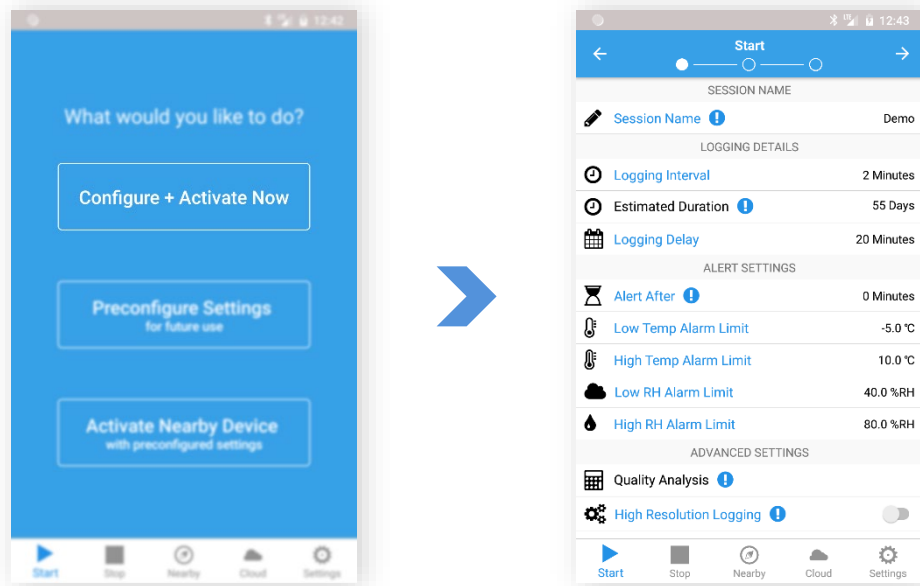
12:42

What would you like to do?

Configure + Activate Now

Preconfigure Settings
for future use

Activate Nearby Device
with preconfigured settings

Start Stop Nearby Cloud Settings

12:43

Start

SESSION NAME

Session Name Demo

LOGGING DETAILS

Logging Interval 2 Minutes

Estimated Duration 55 Days

Logging Delay 20 Minutes

ALERT SETTINGS

Alert After 0 Minutes

Low Temp Alarm Limit -5.0 °C

High Temp Alarm Limit 10.0 °C

Low RH Alarm Limit 40.0 %RH

High RH Alarm Limit 80.0 %RH

ADVANCED SETTINGS

Quality Analysis

High Resolution Logging

Start Stop Nearby Cloud Settings